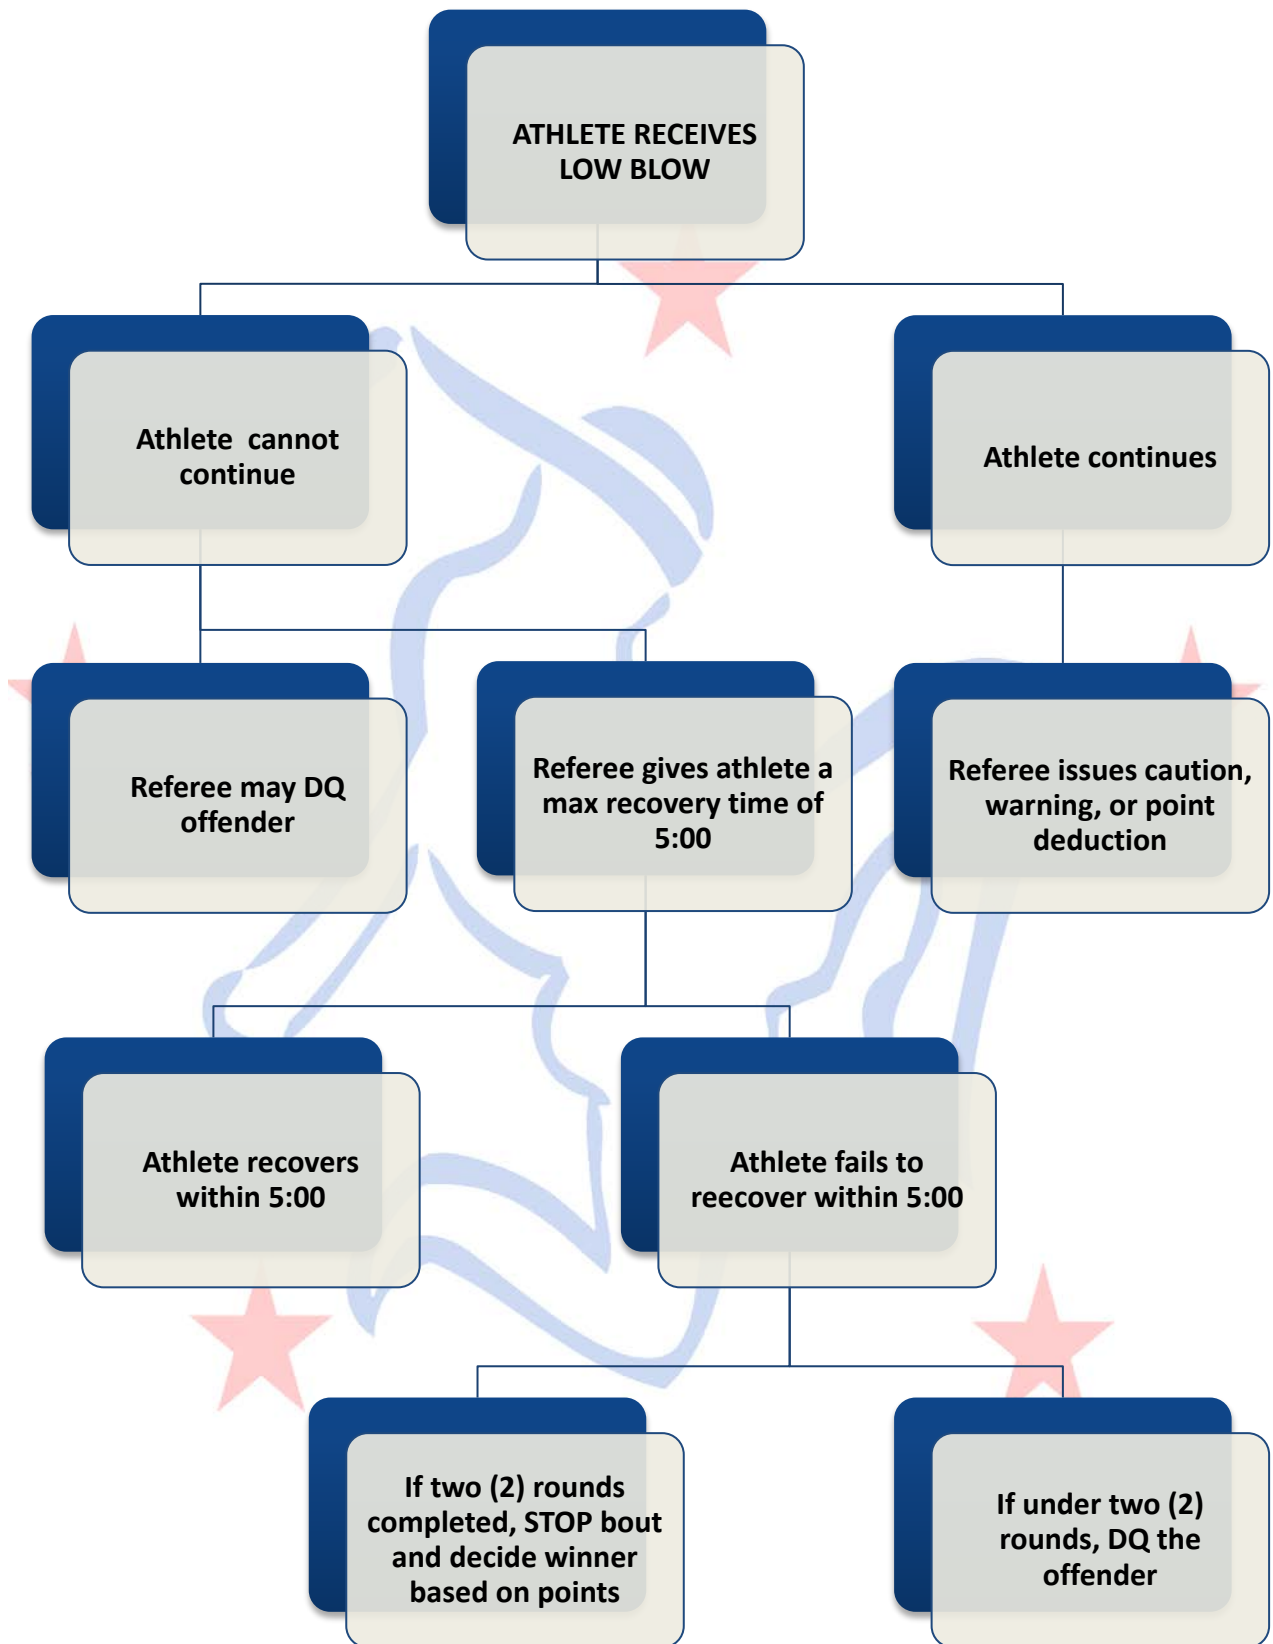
ATHLETE RECEIVES LOW BLOW

Athlete cannot continue

Athlete continues

Referee may DQ offender

Referee gives athlete a max recovery time of 5:00

Referee issues caution, warning, or point deduction

Athlete recovers within 5:00

Athlete fails to reecover within 5:00

If two (2) rounds completed, STOP bout and decide winner based on points

If under two (2) rounds, DQ the offender